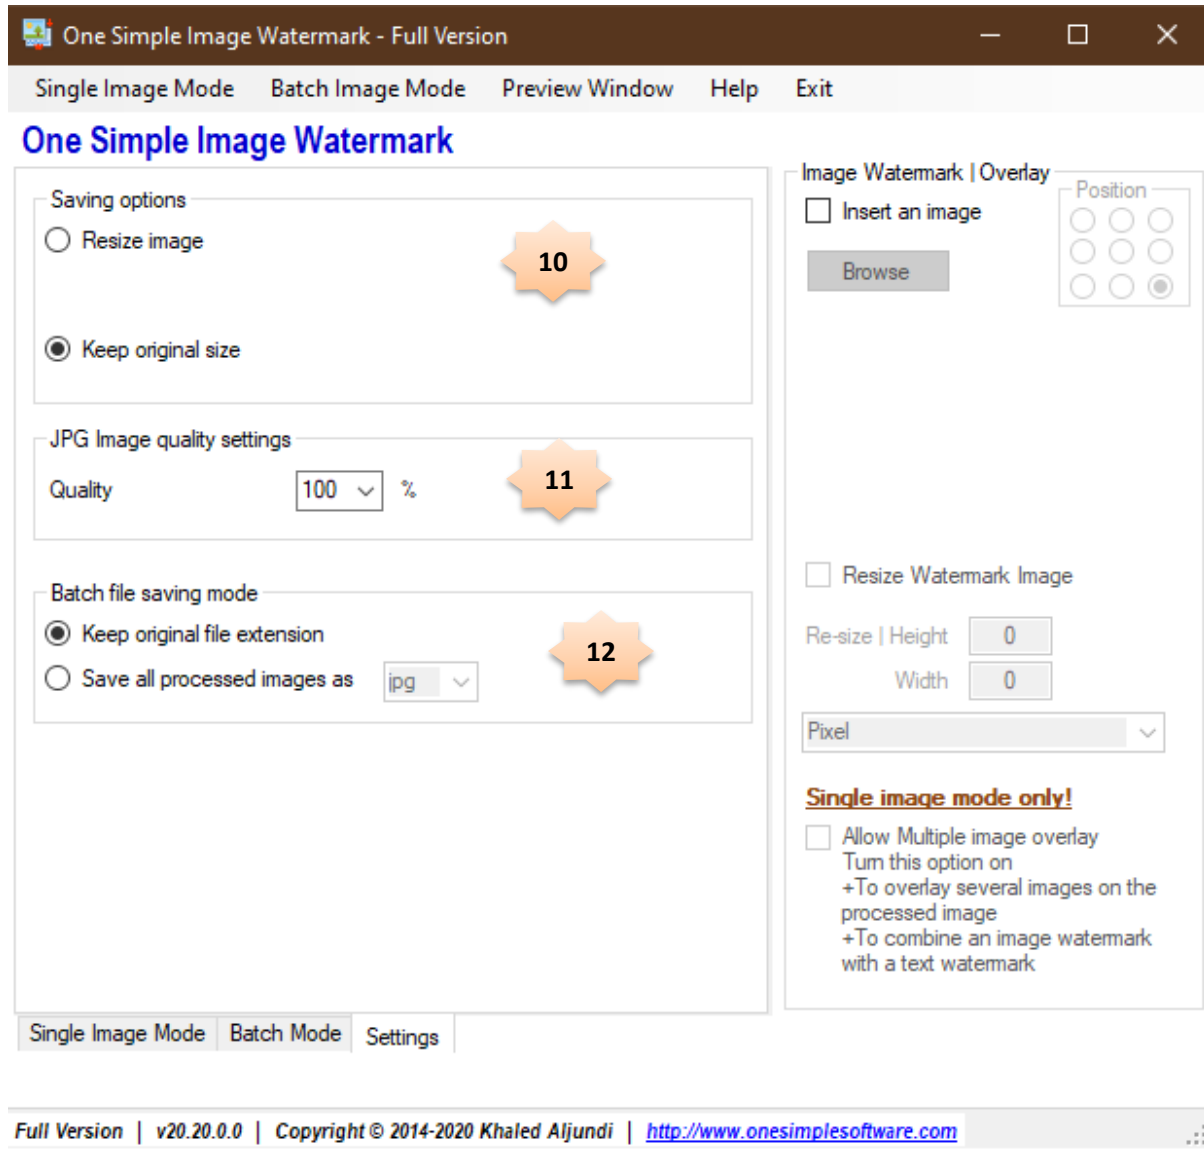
One Simple Image Watermark - Full Version

Single Image Mode Batch Image Mode Preview Window Help Exit

One Simple Image Watermark

Saving options

Resize image

10

Keep original size

JPG Image quality settings

Quality 100 %

11

Batch file saving mode

Keep original file extension

12

Save all processed images as jpg

Image Watermark | Overlay

Insert an image

Browse

Position

Resize Watermark Image

Re-size | Height 0

Width 0

Pixel

Single image mode only!

Allow Multiple image overlay
Turn this option on
+To overlay several images on the processed image
+To combine an image watermark with a text watermark

Single Image Mode Batch Mode Settings

Full Version | v20.20.0.0 | Copyright © 2014-2020 Khaled Aljundi | http://www.onesimplesoftware.com